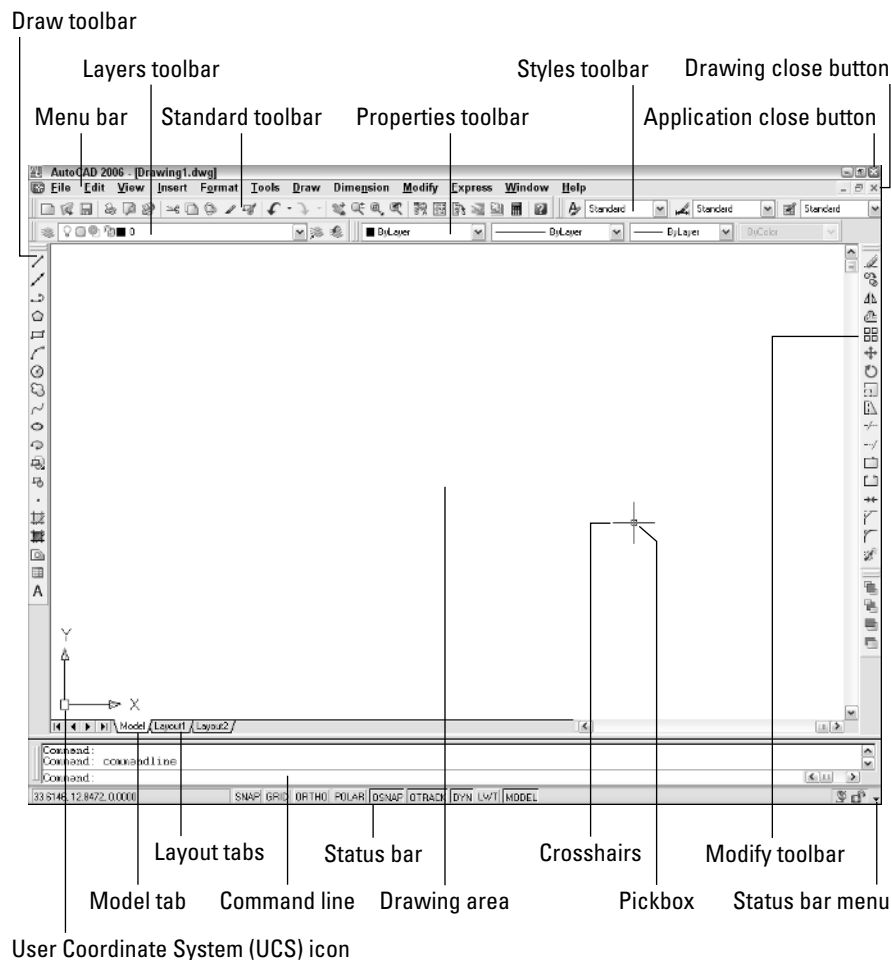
Draw toolbar

Layers toolbar

Styles toolbar

Drawing close button

Menu bar

Standard toolbar

Properties toolbar

Application close button

AutoCAD 2006 - [Drawing1.dwg]

File Edit View Insert Format Tools Draw Dimension Modify Express Window Help

Standard Standard Standard

0 ByLayer ByLayer ByLayer ByColor

Y

X

Model Layout1 Layout2

Command:
Command: commandline
Command:

33.6146, 12.8472, 0.0000 SNAP GRID ORTHO POLAR OSNAP OTRACK DYN LWT MODEL

Layout tabs

Status bar

Crosshairs

Modify toolbar

Model tab

Command line

Drawing area

Pickbox

Status bar menu

User Coordinate System (UCS) icon